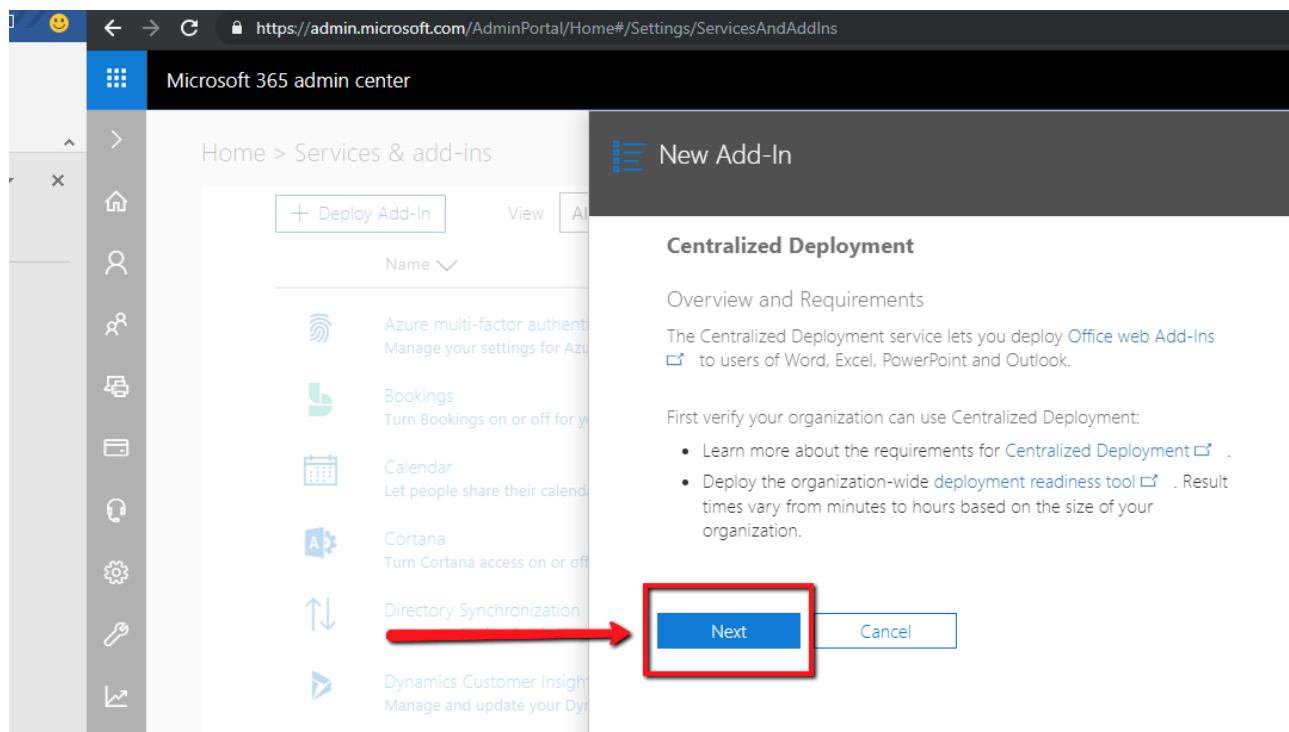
https://admin.microsoft.com/AdminPortal/Home#/Settings/ServicesAndAddIns

Microsoft 365 admin center

Home > Services & add-ins

+ Deploy Add-In

View Al

Name

Azure multi-factor authenti
Manage your settings for Azu

Bookings
Turn Bookings on or off for y

Calendar
Let people share their calend

Cortana
Turn Cortana access on or of

Directory Synchronization

Dynamics Customer Insight
Manage and update your Dy

New Add-In

Centralized Deployment

Overview and Requirements

The Centralized Deployment service lets you deploy Office web Add-Ins to users of Word, Excel, PowerPoint and Outlook.

First verify your organization can use Centralized Deployment:

- Learn more about the requirements for Centralized Deployment .
- Deploy the organization-wide deployment readiness tool . Result times vary from minutes to hours based on the size of your organization.

Next

Cancel